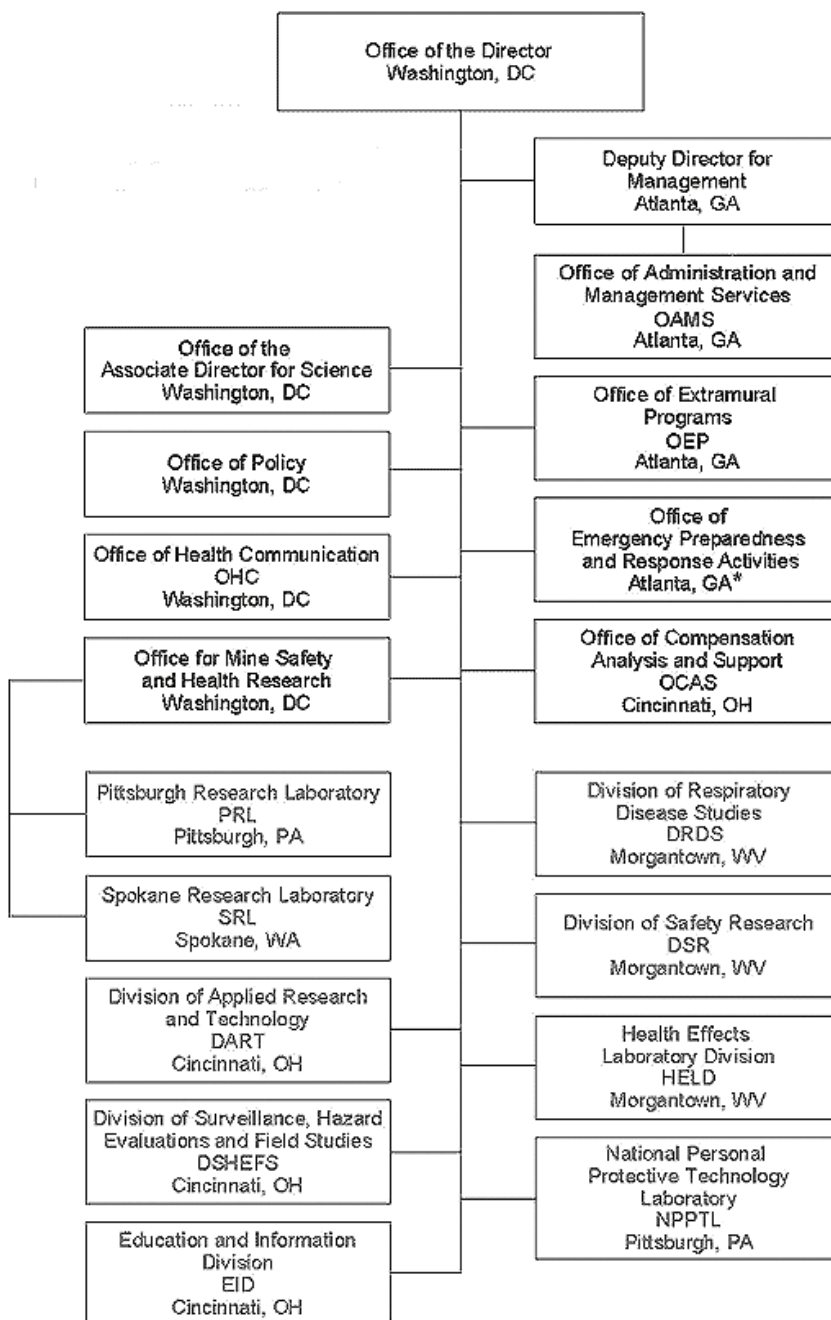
Office of the Director
Washington, DC

Deputy Director for Management
Atlanta, GA

Office of Administration and Management Services
OAMS
Atlanta, GA

Office of the Associate Director for Science
Washington, DC

Office of Extramural Programs
OEP
Atlanta, GA

Office of Policy
Washington, DC

Office of Emergency Preparedness and Response Activities
Atlanta, GA*

Office of Health Communication
OHC
Washington, DC

Office for Mine Safety and Health Research
Washington, DC

Office of Compensation Analysis and Support
OCAS
Cincinnati, OH

Pittsburgh Research Laboratory
PRL
Pittsburgh, PA

Division of Respiratory Disease Studies
DRDS
Morgantown, WV

Spokane Research Laboratory
SRL
Spokane, WA

Division of Safety Research
DSR
Morgantown, WV

Division of Applied Research and Technology
DART
Cincinnati, OH

Health Effects Laboratory Division
HELD
Morgantown, WV

Division of Surveillance, Hazard Evaluations and Field Studies
DSHEFS
Cincinnati, OH

National Personal Protective Technology Laboratory
NPPTL
Pittsburgh, PA

Education and Information Division
EID
Cincinnati, OH